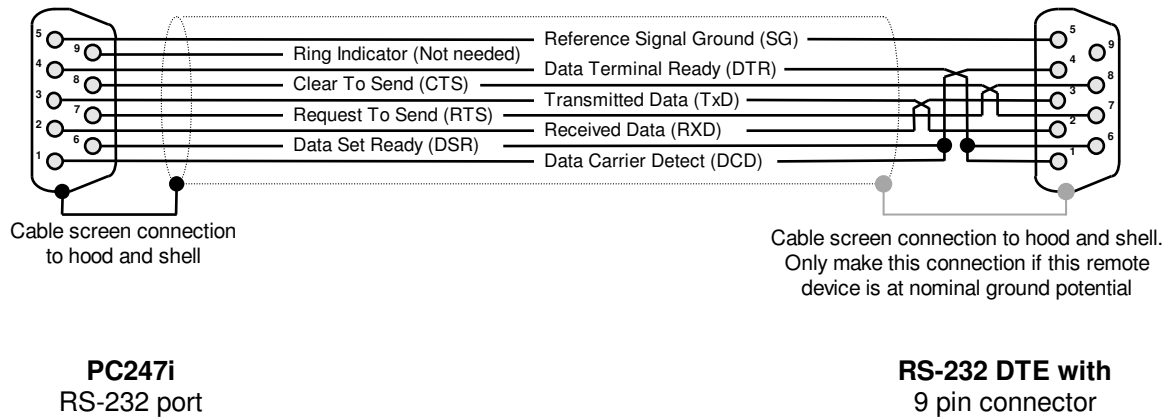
5
9
4
8
3
7
2
6
1

Reference Signal Ground (SG)
Ring Indicator (Not needed)
Data Terminal Ready (DTR)
Clear To Send (CTS)
Transmitted Data (TxD)
Request To Send (RTS)
Received Data (RXD)
Data Set Ready (DSR)
Data Carrier Detect (DCD)

5
9
4
8
3
7
2
6
1

Cable screen connection to hood and shell

Cable screen connection to hood and shell. Only make this connection if this remote device is at nominal ground potential

**PC247i**
RS-232 port

**RS-232 DTE with**
9 pin connector